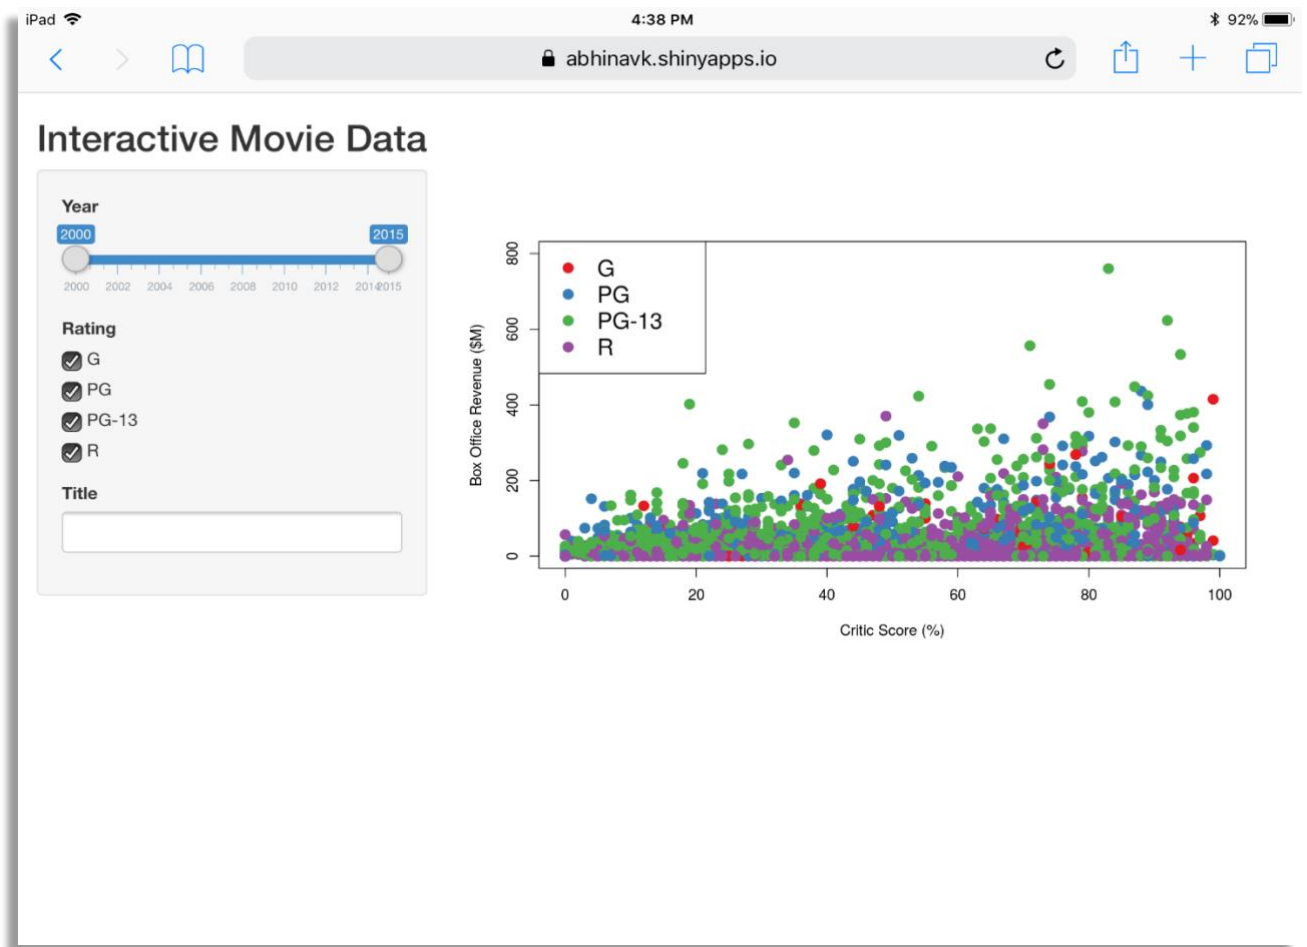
iPad 4:38 PM 92%

abhinavk.shinyapps.io

Interactive Movie Data

Year

2000 2015

2000 2002 2004 2006 2008 2010 2012 2014 2015

Rating

G

PG

PG-13

R

Title

G
PG
PG-13
R

Box Office Revenue ($M)

0 200 400 600 800

0 20 40 60 80 100

Critic Score (%)